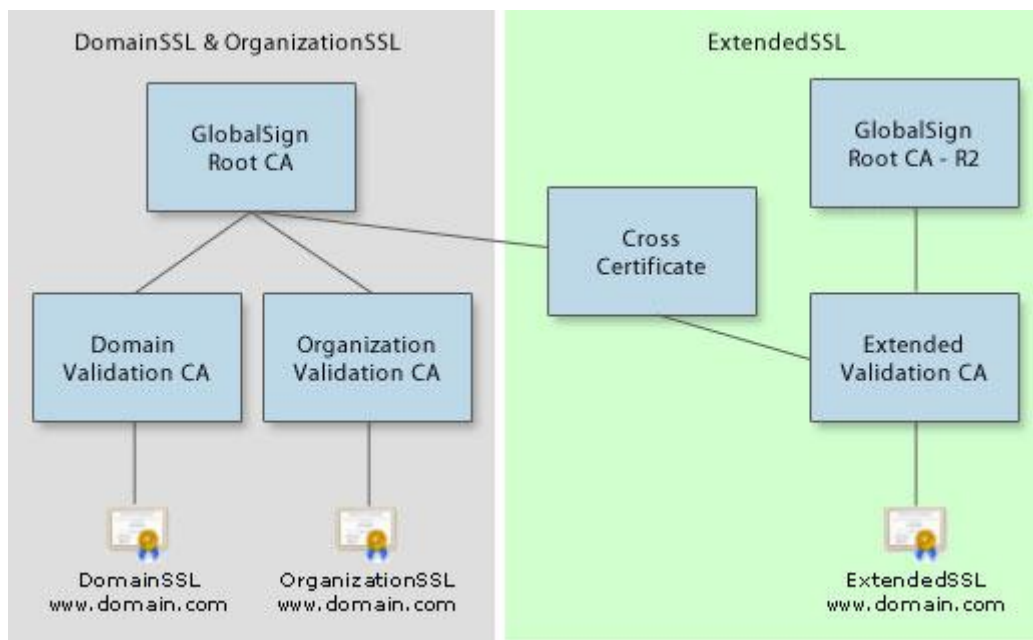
DomainSSL & OrganizationSSL

GlobalSign Root CA

Domain Validation CA

Organization Validation CA

DomainSSL
www.domain.com

OrganizationSSL
www.domain.com

ExtendedSSL

Cross Certificate

GlobalSign Root CA - R2

Extended Validation CA

ExtendedSSL
www.domain.com